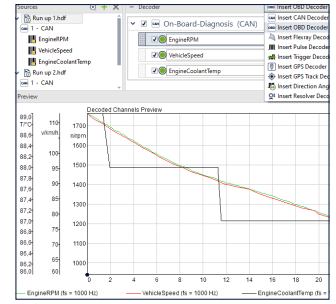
Sources
Run up 1.hdf
1 - CAN
EngineRPM
VehicleSpeed
EngineCoolantTemp
Run up 2.hdf
1 - CAN
Decoder
On-Board-Diagnosis (CAN)
EngineRPM
VehicleSpeed
EngineCoolantTemp
Insert OBD Decoder
Insert CAN Decoder
Insert OBD Decoder
Insert Flexray Decoder
Insert Pulse Decoder
Insert Trigger Decoder
Insert GPS Decoder
Insert GPS Track Decoder
Insert Direction Angle
Insert Resolver Decoder
Preview
Decoded Channels Preview
89,0
T/°C
88,8
88,6
88,4
88,2
88,0
87,8
87,6
87,4
87,2
87,0
86,8
86,6
86,4
86,2
86,0
v/km/h
1700
n/rpm
1600
1500
1400
1300
1200
1100
1000
900
0
2
4
6
8
10
12
14
16
18
20
EngineRPM (fs = 1000 Hz)
VehicleSpeed (fs = 1000 Hz)
EngineCoolantTemp (fs = 1000 Hz)